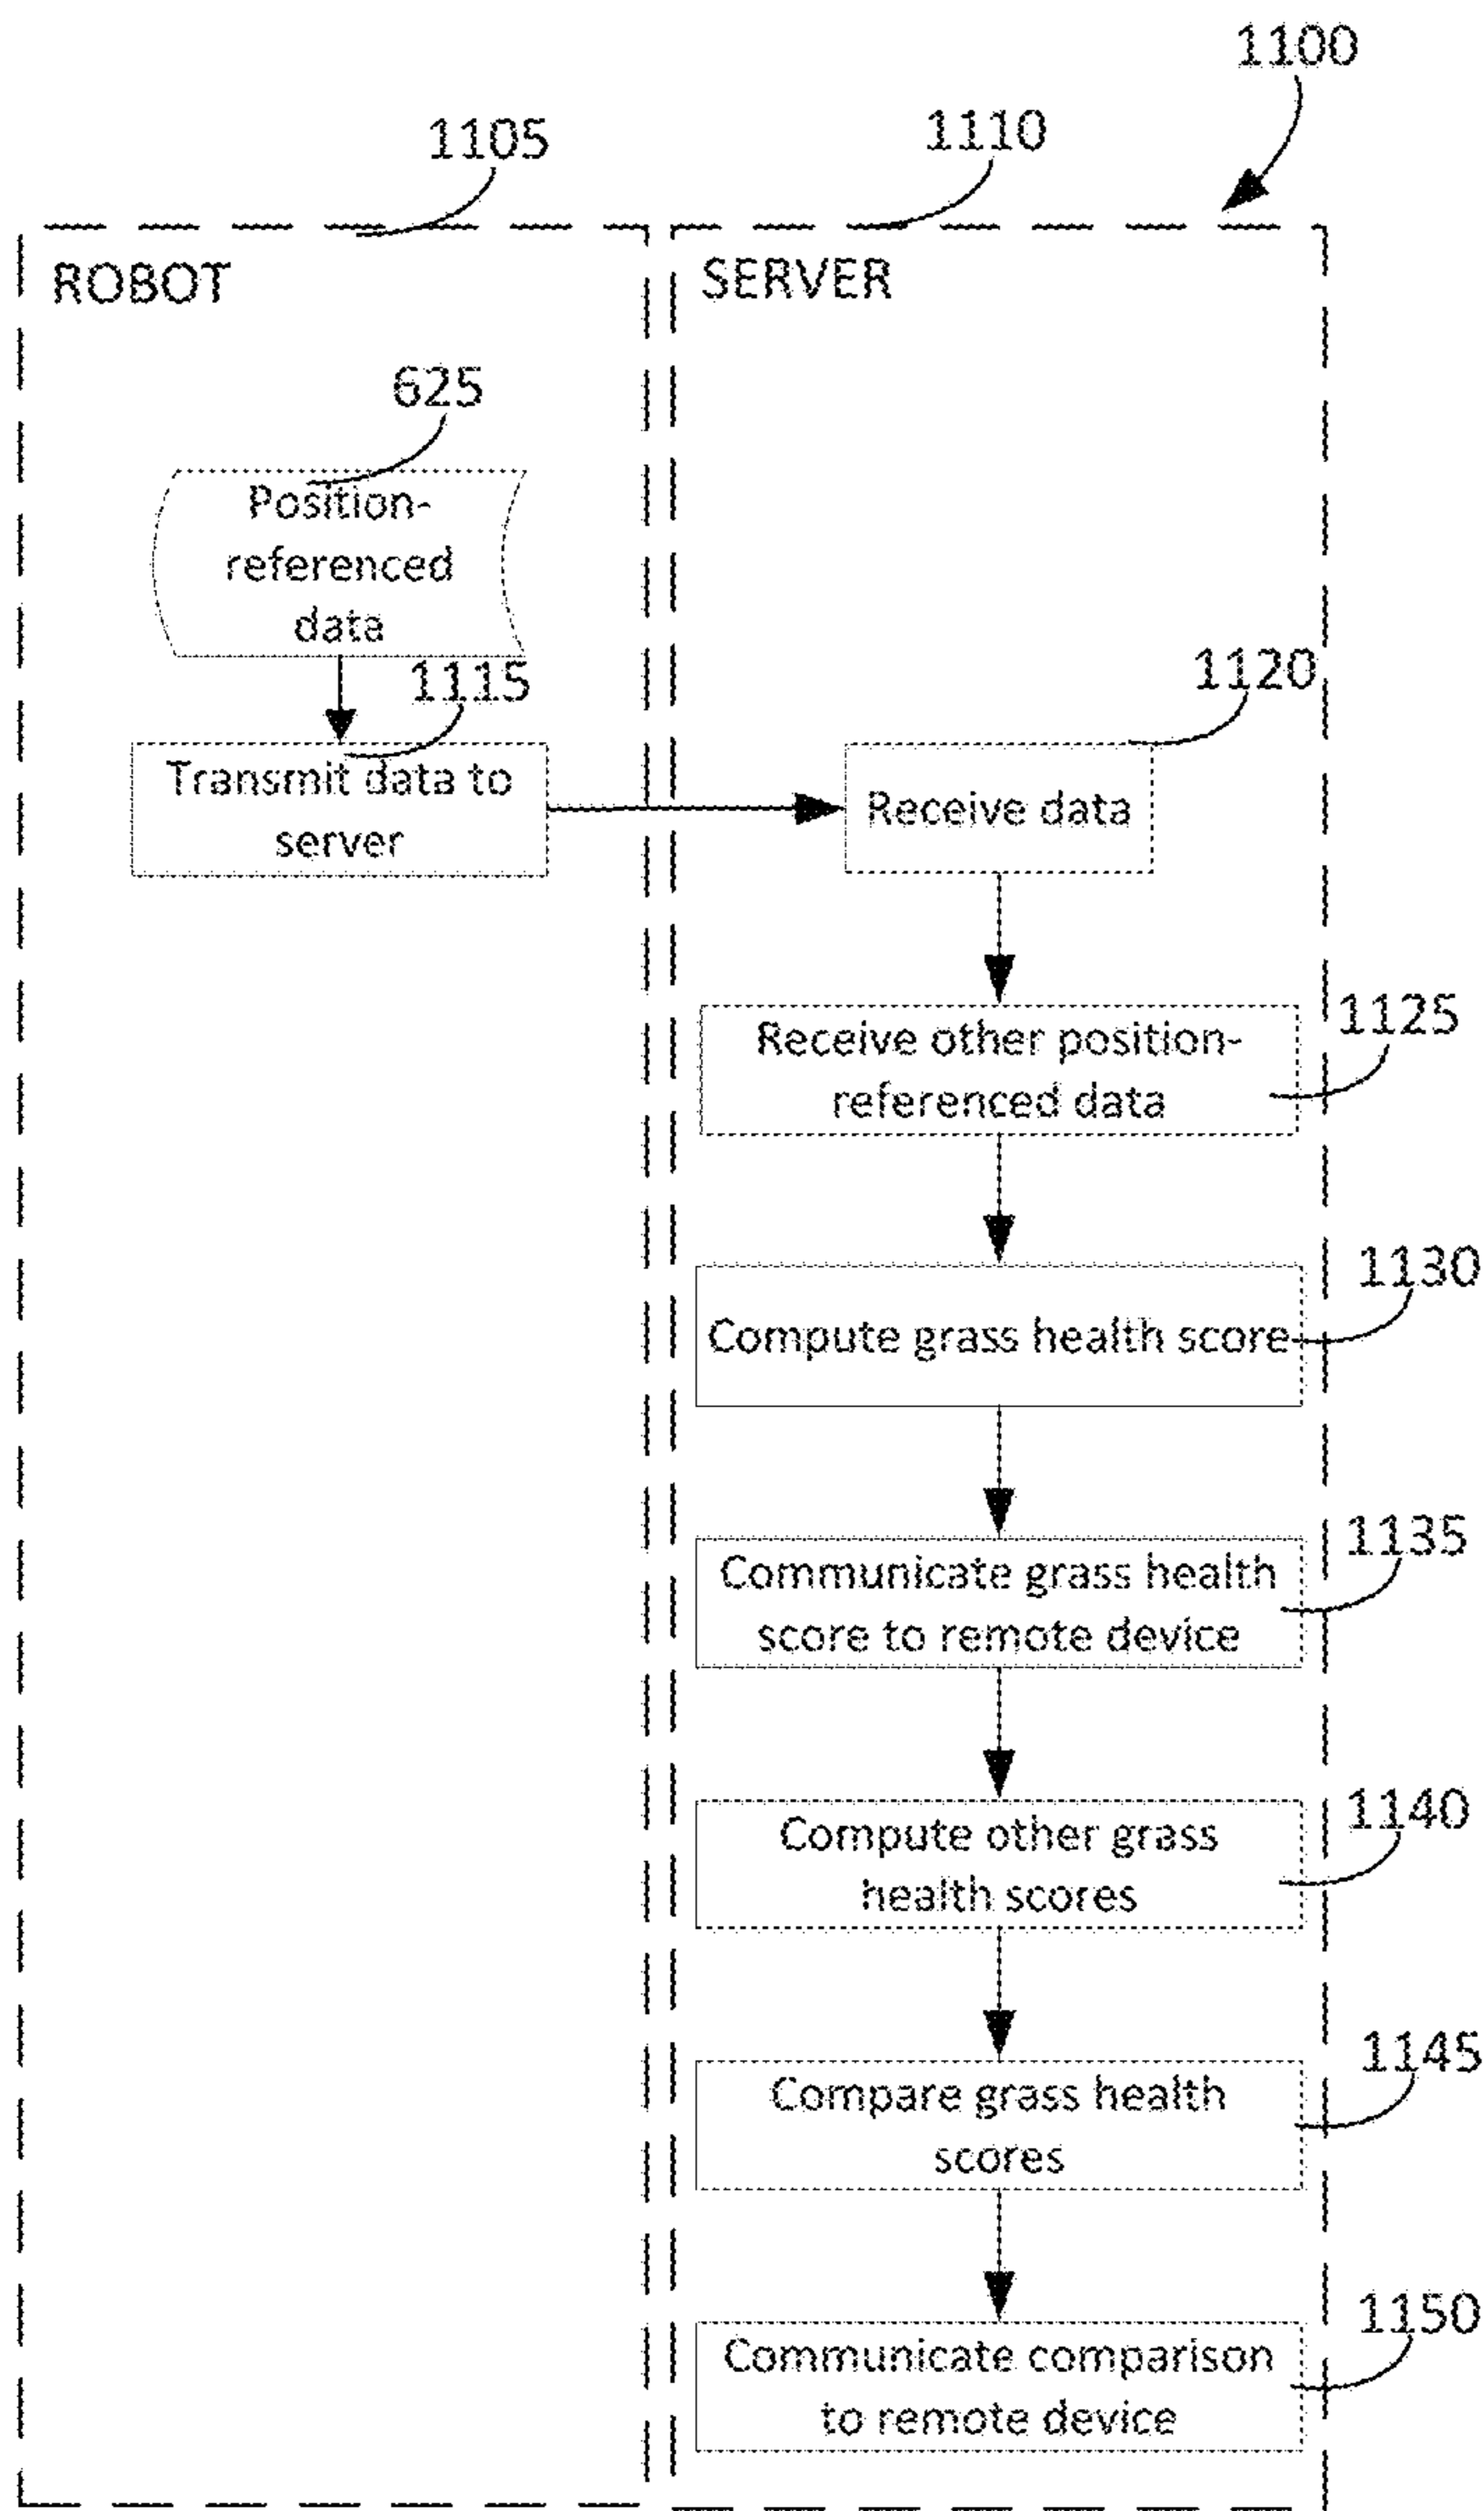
1100

1105

1110

ROBOT

SERVER

625

Position-referenced data

1115

Transmit data to server

1120

Receive data

Receive other position-referenced data

1125

Compute grass health score

1130

Communicate grass health score to remote device

1135

Compute other grass health scores

1140

Compare grass health scores

1145

Communicate comparison to remote device

1150